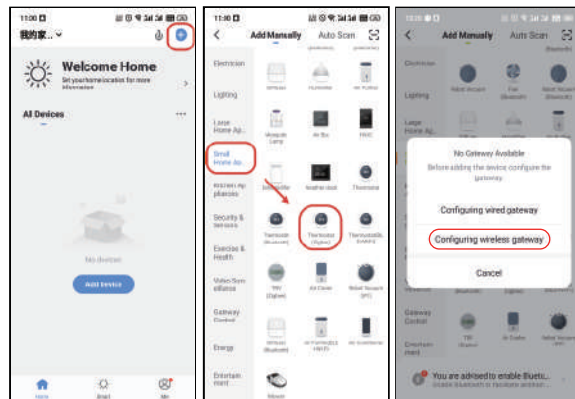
11:00

我的家...

Welcome Home

Set your home location for more information

All Devices

...

No devices

Add Device

Home

Smart

Me

11:00

Add Manually

Auto Scan

Electrician

Lighting

Large Home Ap...

Small Home Ap...

Kitchen Appliances

Security & Sensors

Exercise & Health

Video Surveillance

Gateway Control

Energy

Entertainment

Thermostat

Thermostat (Bluetooth)

Thermostat (Zigbee)

Thermostat (Wi-Fi)

Add Manually

Auto Scan

Electrician

Lighting

Large Home Ap...

Gateway Control

Entertainment

No Gateway Available

Before adding the device configure the gateway.

Configuring wired gateway

Configuring wireless gateway

Cancel

You are advised to enable Bluetooth